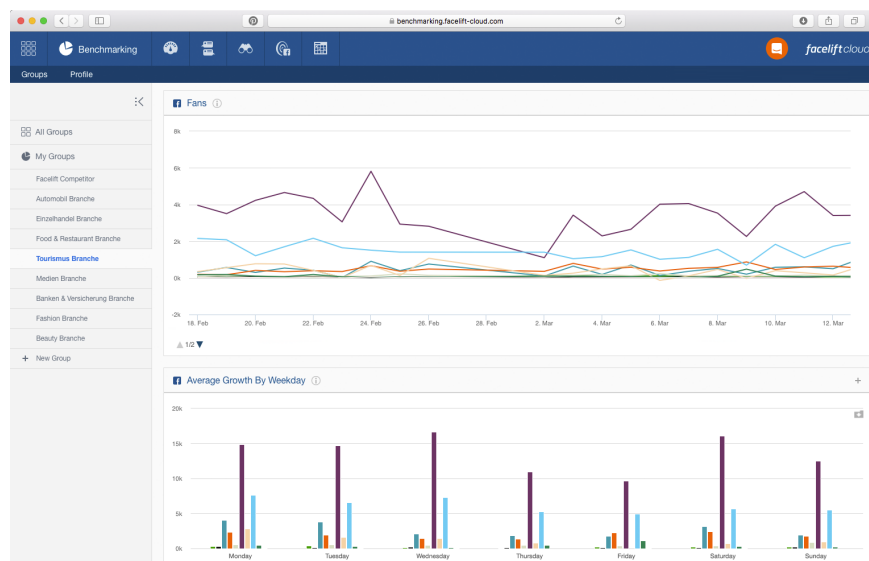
benchmarking.facelift-cloud.com

Benchmarking

facelift cloud

Groups Profile

All Groups

My Groups

Facelift Competitor

Automobil Branche

Einzelhandel Branche

Food & Restaurant Branche

Tourismus Branche

Medien Branche

Banken & Versicherung Branche

Fashion Branche

Beauty Branche

+ New Group

Fans

8k
6k
4k
2k
0k
-2k

18. Feb 20. Feb 22. Feb 24. Feb 26. Feb 28. Feb 2. Mar 4. Mar 6. Mar 8. Mar 10. Mar 12. Mar

1/2

Average Growth By Weekday

+

20k
15k
10k
5k
0k

Monday Tuesday Wednesday Thursday Friday Saturday Sunday